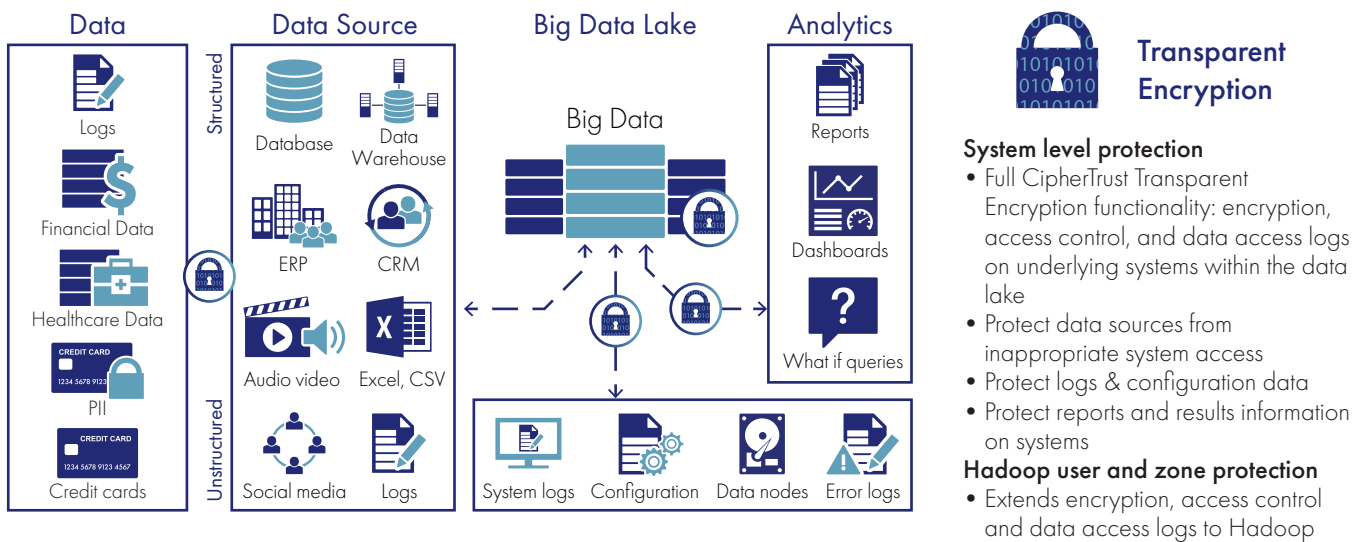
Data

Logs

Financial Data

Healthcare Data

CREDIT CARD
1234 5678 9123
PII

CREDIT CARD
1234 5678 9123 4567
Credit cards

Data Source

Structured

Database

Data Warehouse

ERP

CRM

Audio video

Excel, CSV

Unstructured

Social media

Logs

Big Data Lake

Big Data

System logs

Configuration

Data nodes

Error logs

Analytics

Reports

Dashboards

What if queries

Transparent Encryption

System level protection
• Full CipherTrust Transparent Encryption functionality: encryption, access control, and data access logs on underlying systems within the data lake
• Protect data sources from inappropriate system access
• Protect logs & configuration data
• Protect reports and results information on systems

Hadoop user and zone protection
• Extends encryption, access control and data access logs to Hadoop